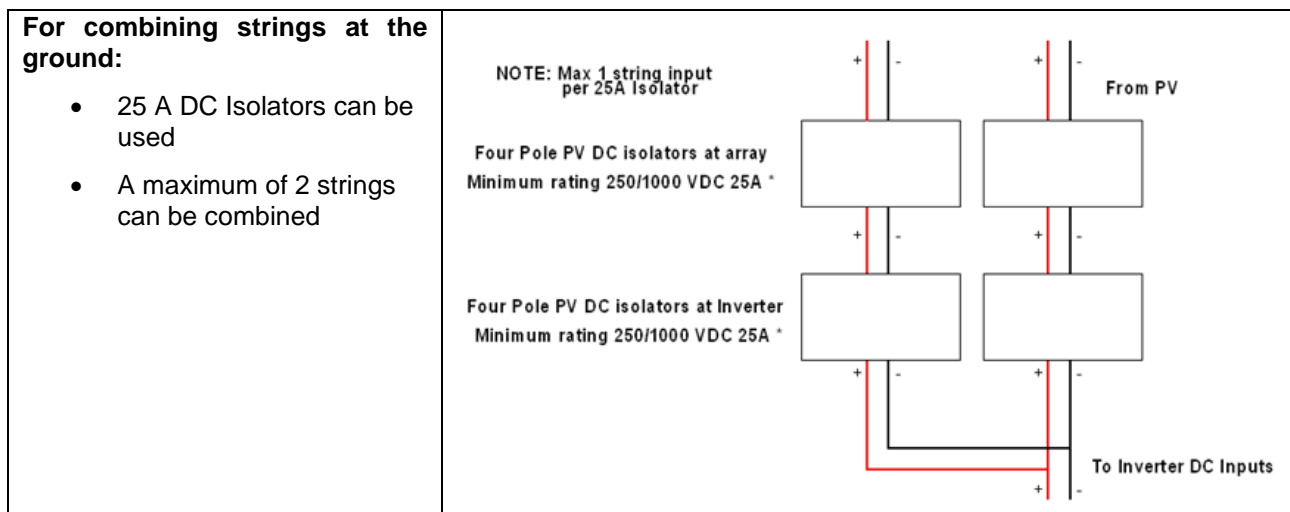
| For combining strings at the ground:<br>• 25 A DC Isolators can be used<br>• A maximum of 2 strings can be combined | NOTE: Max 1 string input per 25A Isolator<br>+ - + -<br>From PV<br>Four Pole PV DC isolators at array<br>Minimum rating 250/1000 VDC 25A *<br>+ - + -<br>Four Pole PV DC isolators at Inverter<br>Minimum rating 250/1000 VDC 25A *<br>+ - + -<br>To Inverter DC Inputs<br>+ - |
|---|---|